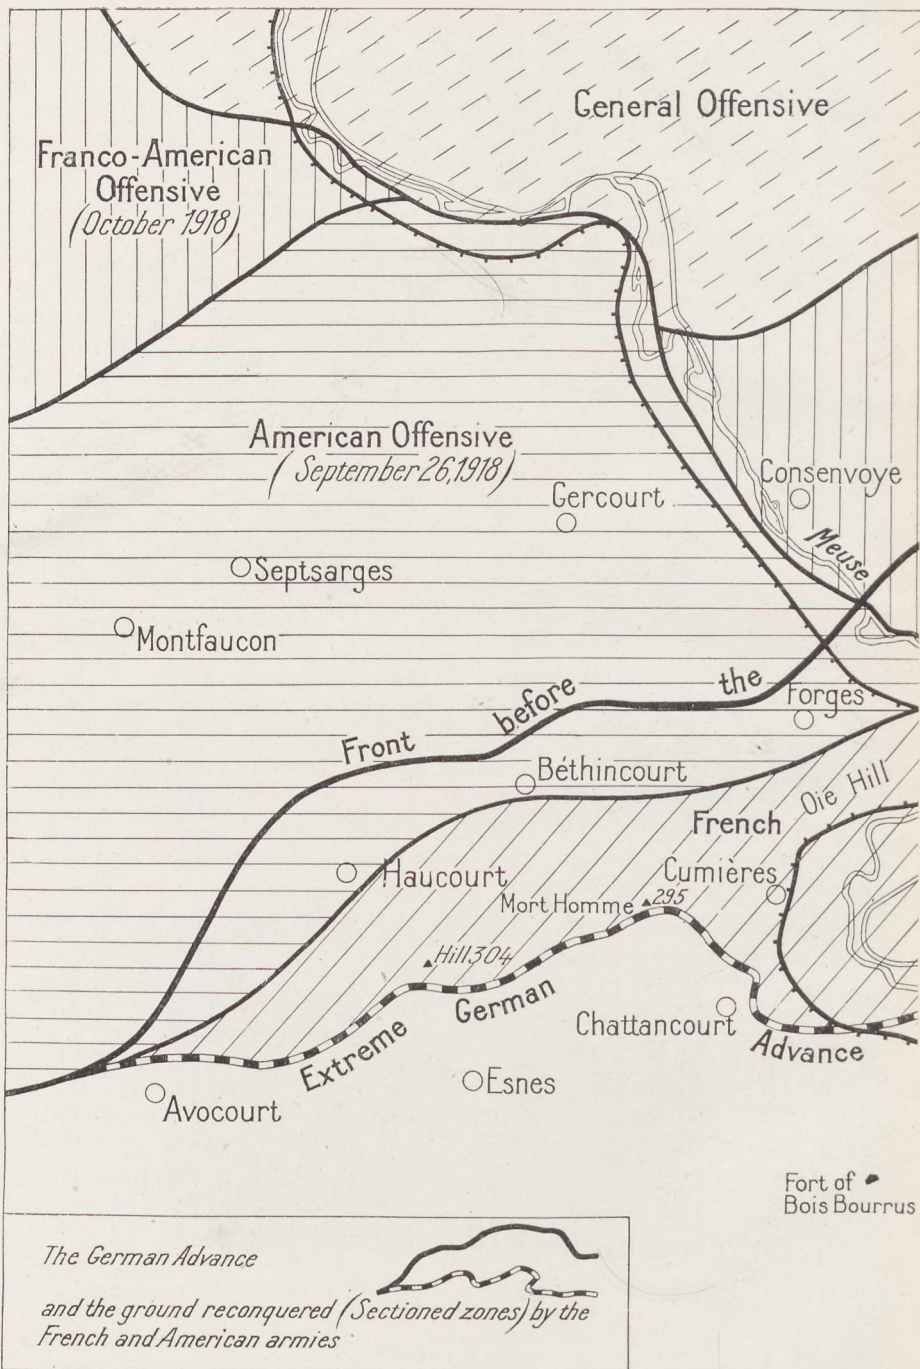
General Offensive

Franco-American Offensive (October 1918)

American Offensive (September 26, 1918)

Consenvoye

Gercourt

Meuse

Septsarges

Montfaucon

Front before the Forges

Béthincourt

Oie Hill

French

Haucourt

Cumières

Mort Homme 295

Hill 304

German

Extreme

Chattancourt

Advance

Avocourt

Esnes

Fort of Bois Bourrus

The German Advance

and the ground reconquered (Sectioned zones) by the French and American armies